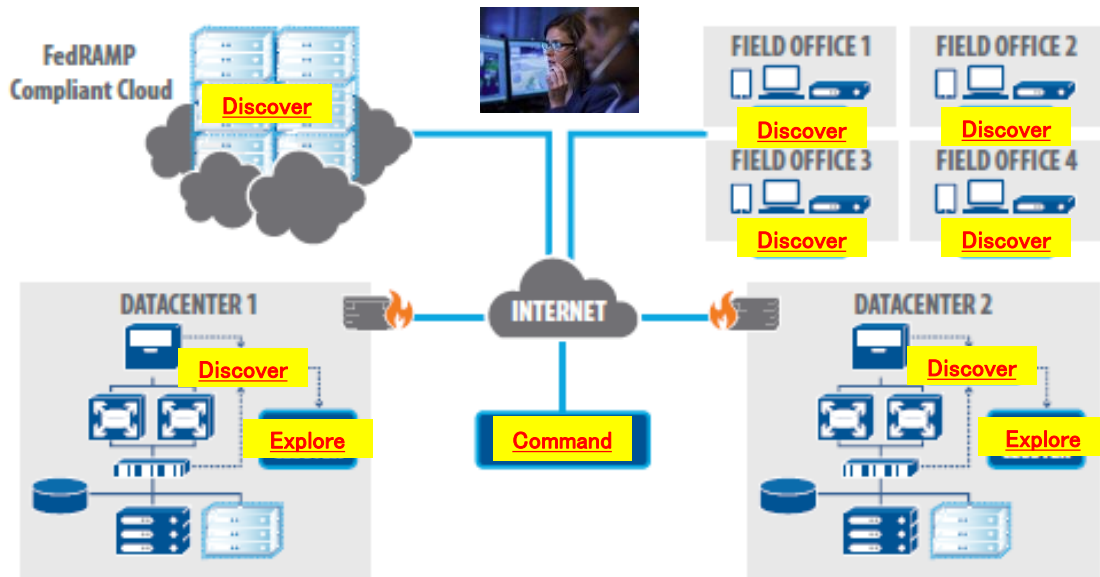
FedRAMP Compliant Cloud

Discover

FIELD OFFICE 1

FIELD OFFICE 2

Discover

Discover

FIELD OFFICE 3

FIELD OFFICE 4

Discover

Discover

DATACENTER 1

INTERNET

DATACENTER 2

Discover

Discover

Explore

Command

Explore